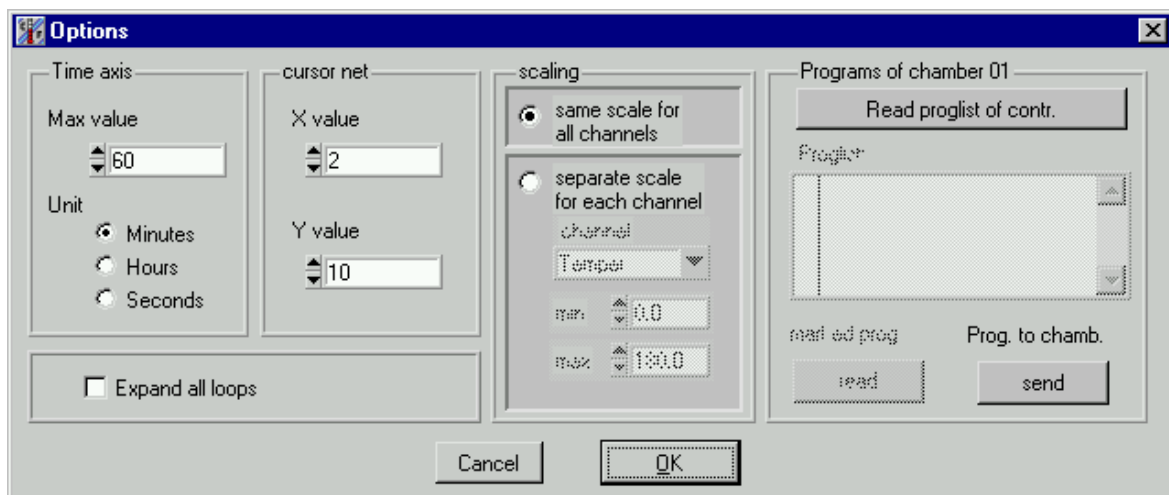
Options

Time axis
Max value
60
Unit
Minutes
Hours
Seconds

cursor net
X value
2
Y value
10

scaling
same scale for all channels
separate scale for each channel
channel
Temper
min.
0.0
max.
100.0

Programs of chamber 01
Read proglist of contr.
Proglist
marked prog
read
Prog. to chamb.
send

Expand all loops

Cancel
OK